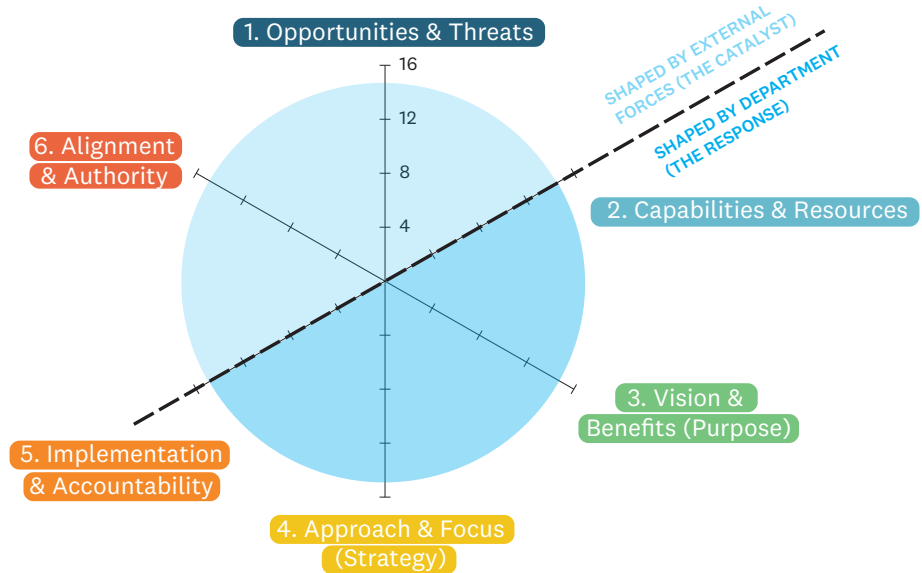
1. Opportunities & Threats

16

12

8

4

SHAPED BY EXTERNAL FORCES (THE CATALYST)

SHAPED BY DEPARTMENT (THE RESPONSE)

6. Alignment & Authority

2. Capabilities & Resources

3. Vision & Benefits (Purpose)

5. Implementation & Accountability

4. Approach & Focus (Strategy)